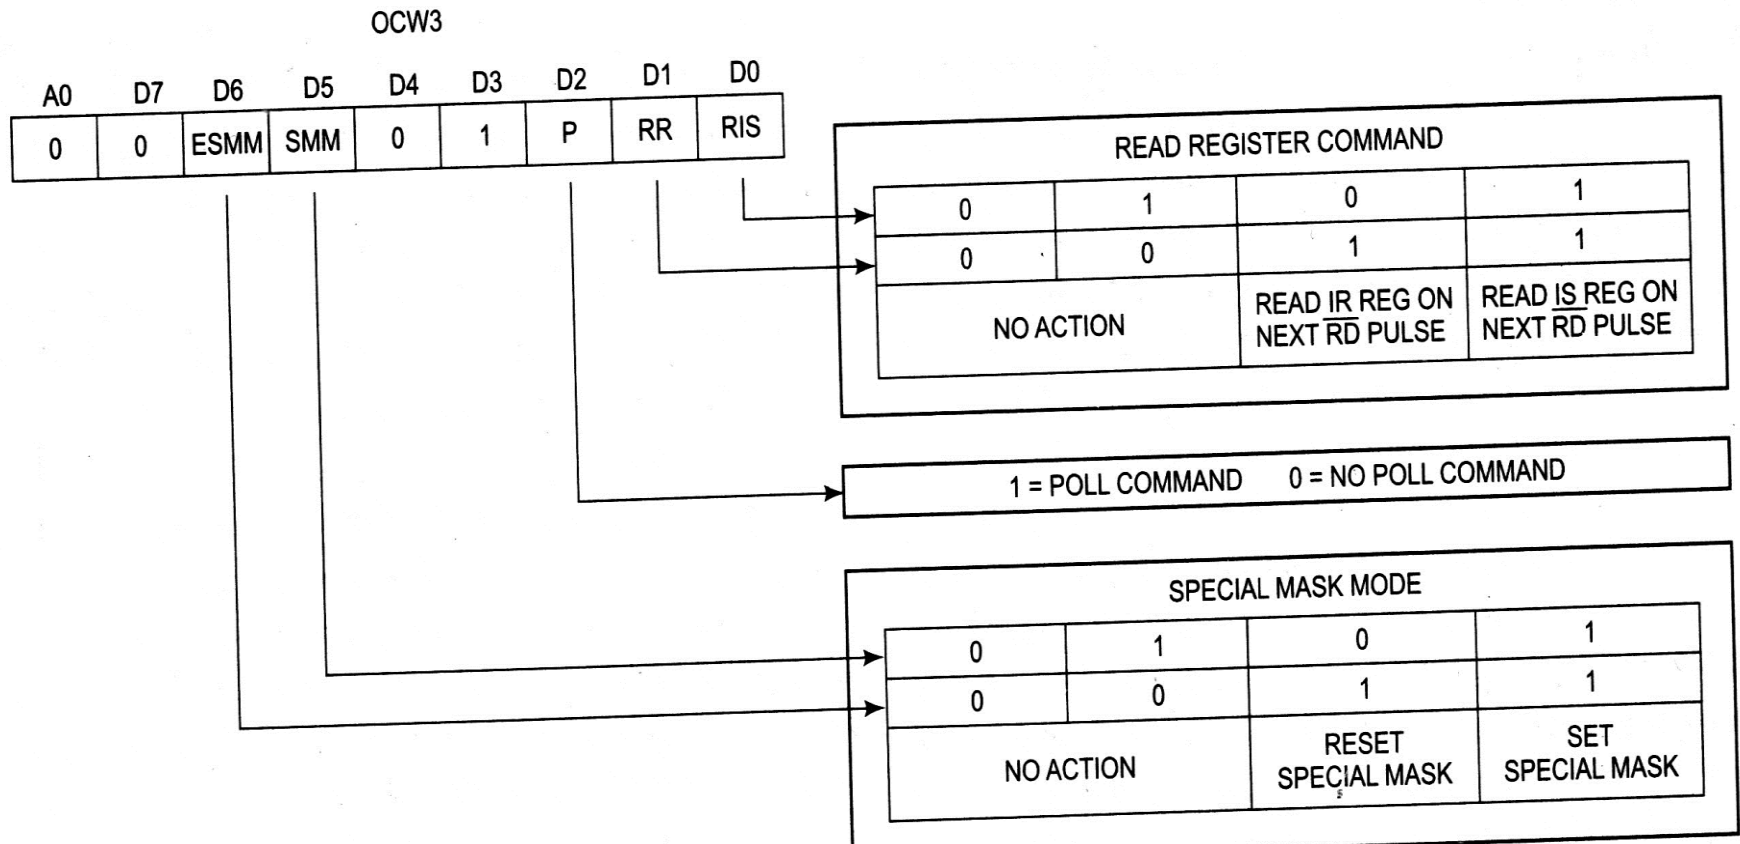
OCW3

| A0 | D7 | D6 | D5 | D4 | D3 | D2 | D1 | D0 |
|---|---|---|---|---|---|---|---|---|
| 0 | 0 | ESMM | SMM | 0 | 1 | P | RR | RIS |

READ REGISTER COMMAND

| 0 | 1 | 0 | 1 |
|---|---|---|---|
| 0 | 0 | 1 | 1 |
| NO ACTION | | READ IR REG ON NEXT $\overline{RD}$ PULSE | READ IS REG ON NEXT $\overline{RD}$ PULSE |

1 = POLL COMMAND 0 = NO POLL COMMAND

SPECIAL MASK MODE

| 0 | 1 | 0 | 1 |
|---|---|---|---|
| 0 | 0 | 1 | 1 |
| NO ACTION | | RESET SPECIAL MASK | SET SPECIAL MASK |